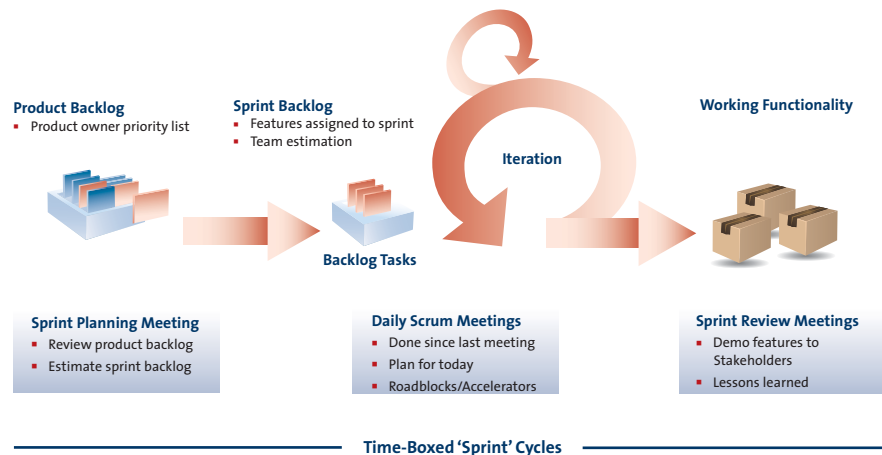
Product Backlog
- Product owner priority list

Sprint Backlog
- Features assigned to sprint
- Team estimation

Iteration

Working Functionality

Backlog Tasks

Sprint Planning Meeting
- Review product backlog
- Estimate sprint backlog

Daily Scrum Meetings
- Done since last meeting
- Plan for today
- Roadblocks/Accelerators

Sprint Review Meetings
- Demo features to Stakeholders
- Lessons learned

Time-Boxed 'Sprint' Cycles